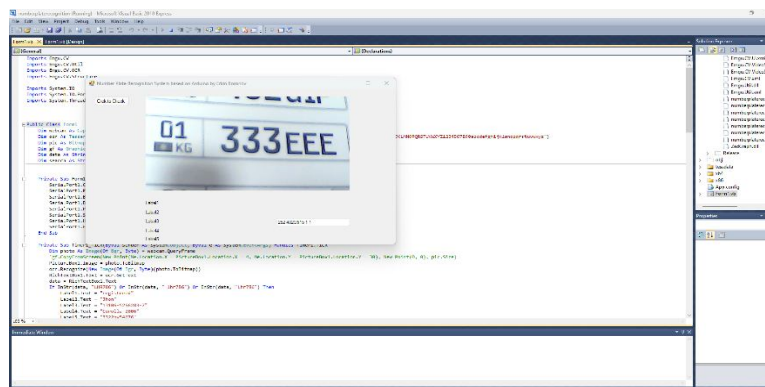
numberplaterecognition (Running) - Microsoft Visual Studio 2010 Express

File Edit View Project Debug Tools Window Help

Form1.vb × Form1.vb [Design]

(General)

(Declarations)

Imports Emgu.CV
Imports Emgu.CV.Util
Imports Emgu.CV.OCR
Imports Emgu.CV.Structure

Imports System.IO
Imports System.Threading

Public Class Form1

Private Sub Form1

End Sub

Private Sub

Dim frame As Image(Of Bgr, Byte) = webcam.QueryFrame

If InStr(data, "LW7365") Or InStr(data, "LW7365") Then

Label1.Text = "Jhon"

100 %

Immediate Window

Number Plate Recognition System based on Arduino by Umar Farooq

Cakila Check

01 KG 333EEE

Label
Label3
Label4
Label5
Label6

Solution Explorer

Properties